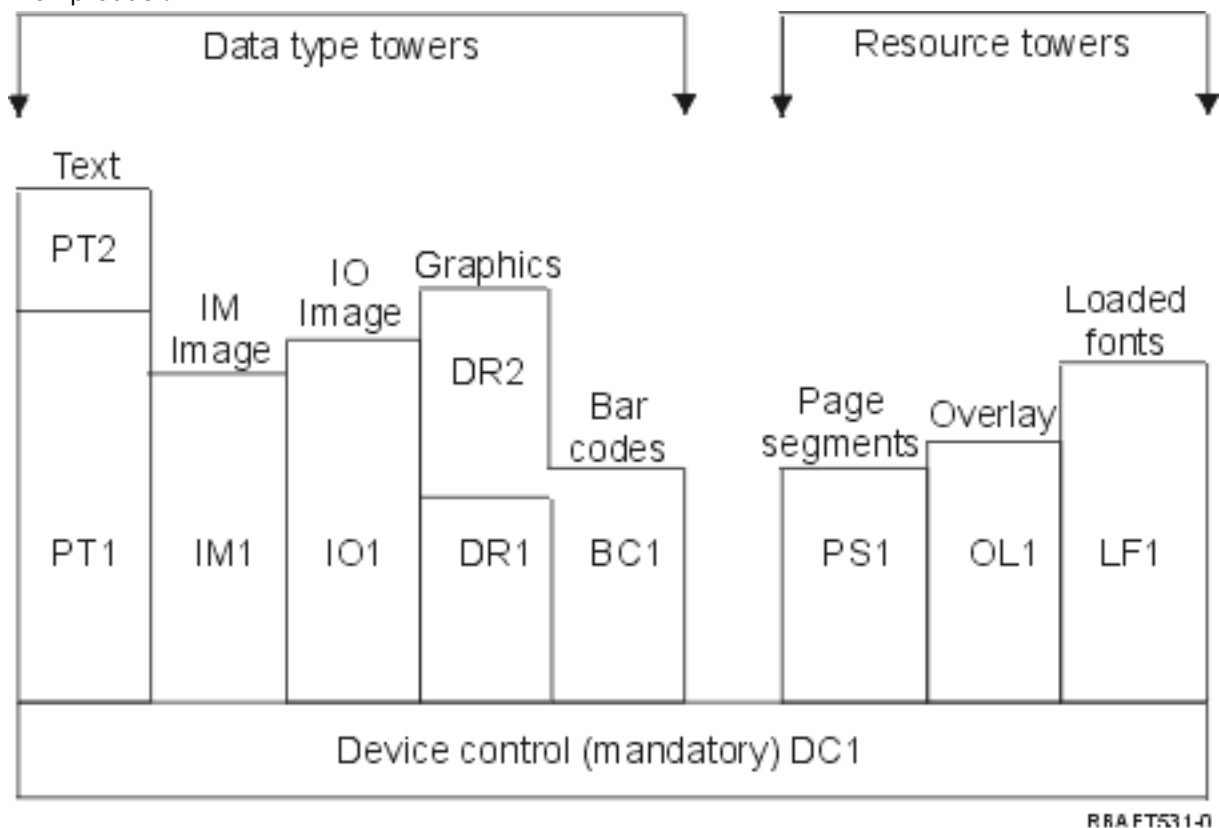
Data type towers

Resource towers

Text

PT2

PT1

IM Image

IM1

IO Image

IO1

Graphics

DR2

DR1

Bar codes

BC1

Page segments

PS1

Overlay

OL1

Loaded fonts

LF1

Device control (mandatory) DC1

RBAFT531-0